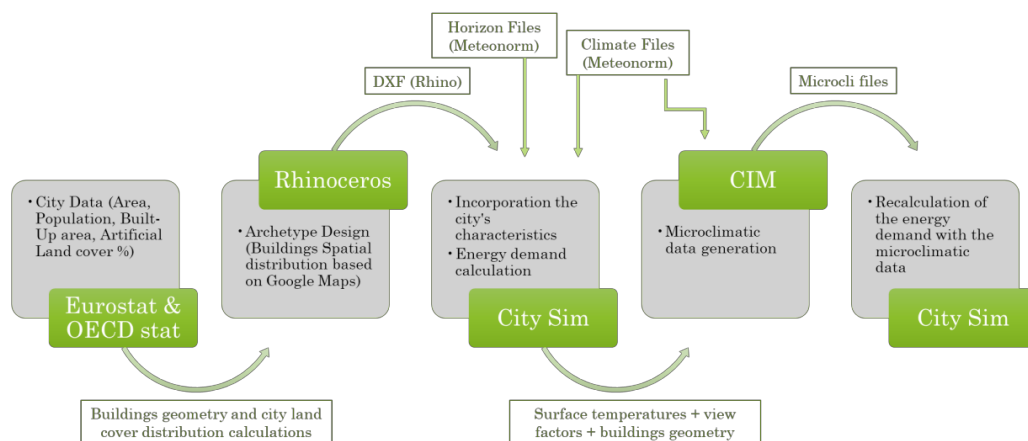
Horizon Files (Meteonorm)

Climate Files (Meteonorm)

DXF (Rhino)

Microcli files

• City Data (Area, Population, Built-Up area, Artificial Land cover %)

Eurostat & OECD stat

Rhinoceros

• Archetype Design (Buildings Spatial distribution based on Google Maps)

• Incorporation the city's characteristics
• Energy demand calculation

City Sim

CIM

• Microclimatic data generation

• Recalculation of the energy demand with the microclimatic data

City Sim

Buildings geometry and city land cover distribution calculations

Surface temperatures + view factors + buildings geometry